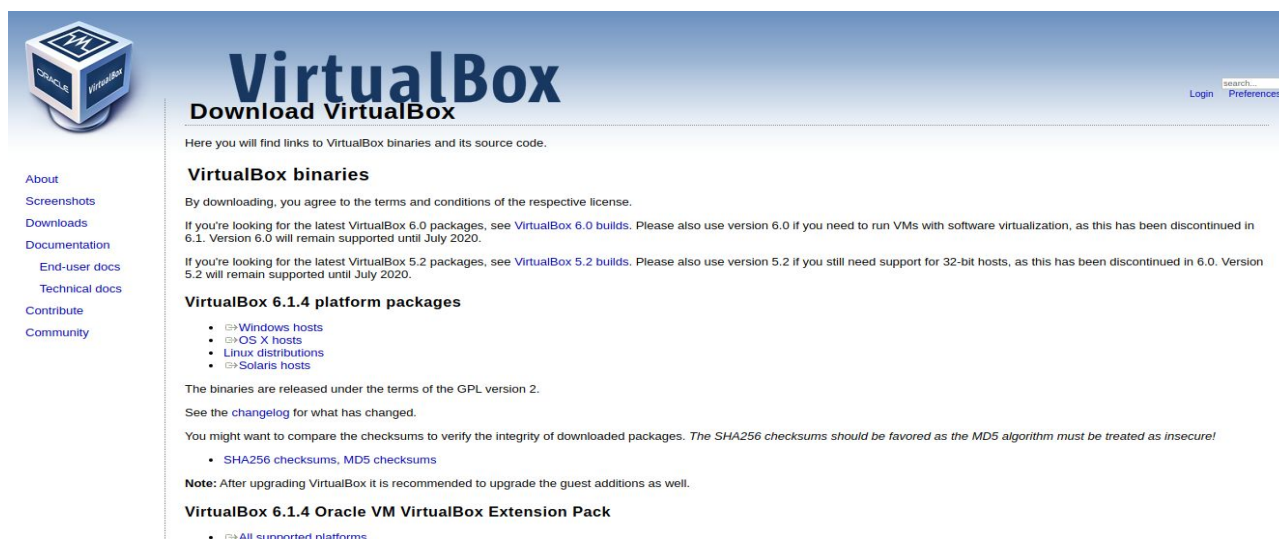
ORACLE VirtualBox

VirtualBox

search...

Login Preferences

Download VirtualBox

About
Screenshots
Downloads
Documentation
End-user docs
Technical docs
Contribute
Community

Here you will find links to VirtualBox binaries and its source code.

VirtualBox binaries

By downloading, you agree to the terms and conditions of the respective license.

If you're looking for the latest VirtualBox 6.0 packages, see VirtualBox 6.0 builds. Please also use version 6.0 if you need to run VMs with software virtualization, as this has been discontinued in 6.1. Version 6.0 will remain supported until July 2020.

If you're looking for the latest VirtualBox 5.2 packages, see VirtualBox 5.2 builds. Please also use version 5.2 if you still need support for 32-bit hosts, as this has been discontinued in 6.0. Version 5.2 will remain supported until July 2020.

VirtualBox 6.1.4 platform packages

- ⇨Windows hosts
- ⇨OS X hosts
- Linux distributions
- ⇨Solaris hosts

The binaries are released under the terms of the GPL version 2.

See the changelog for what has changed.

You might want to compare the checksums to verify the integrity of downloaded packages. *The SHA256 checksums should be favored as the MD5 algorithm must be treated as insecure!*

- SHA256 checksums, MD5 checksums

**Note:** After upgrading VirtualBox it is recommended to upgrade the guest additions as well.

VirtualBox 6.1.4 Oracle VM VirtualBox Extension Pack

- ⇨All supported platforms